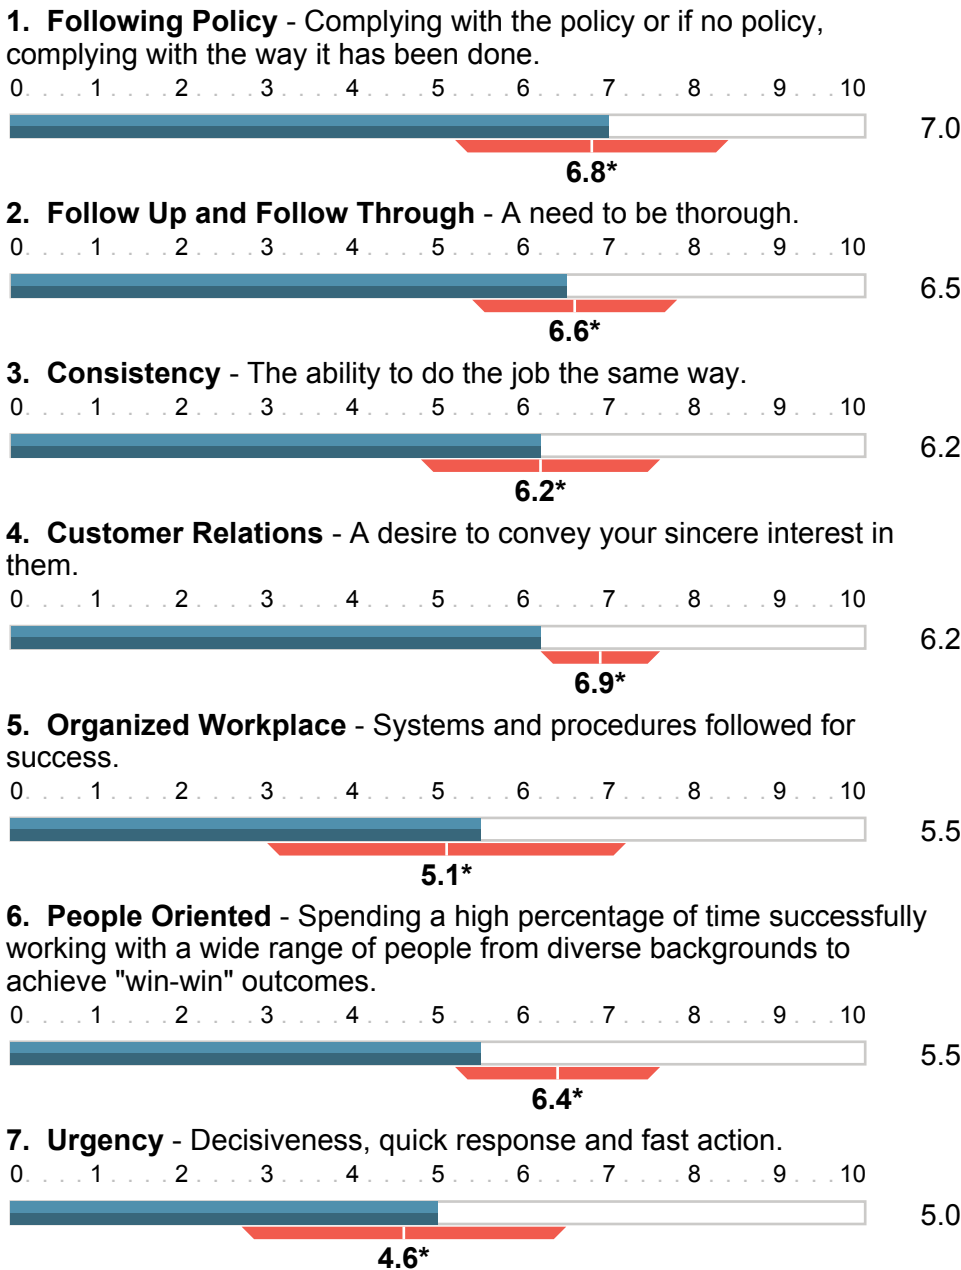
1. **Following Policy** - Complying with the policy or if no policy, complying with the way it has been done.

0 1 2 3 4 5 6 7 8 9 10

7.0

6.8*

2. **Follow Up and Follow Through** - A need to be thorough.

0 1 2 3 4 5 6 7 8 9 10

6.5

6.6*

3. **Consistency** - The ability to do the job the same way.

0 1 2 3 4 5 6 7 8 9 10

6.2

6.2*

4. **Customer Relations** - A desire to convey your sincere interest in them.

0 1 2 3 4 5 6 7 8 9 10

6.2

6.9*

5. **Organized Workplace** - Systems and procedures followed for success.

0 1 2 3 4 5 6 7 8 9 10

5.5

5.1*

6. **People Oriented** - Spending a high percentage of time successfully working with a wide range of people from diverse backgrounds to achieve "win-win" outcomes.

0 1 2 3 4 5 6 7 8 9 10

5.5

6.4*

7. **Urgency** - Decisiveness, quick response and fast action.

0 1 2 3 4 5 6 7 8 9 10

5.0

4.6*